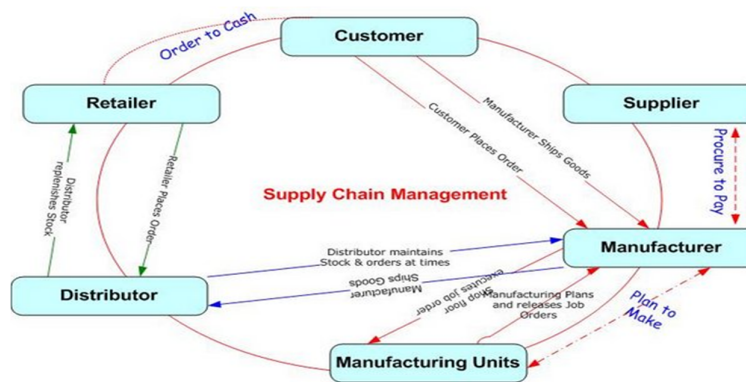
Order to Cash

Customer

Retailer

Supplier

Customer Places Order

Manufacturer Ships Goods

Procure to Pay

Distributor replenishes Stock

Retailer Places Order

Supply Chain Management

Manufacturer

Distributor maintains Stock & orders at times

Distributor

Manufacturer Ships Goods

Shop floor executes job order

Manufacturing Plans and releases Job Orders

Plan to Make

Manufacturing Units